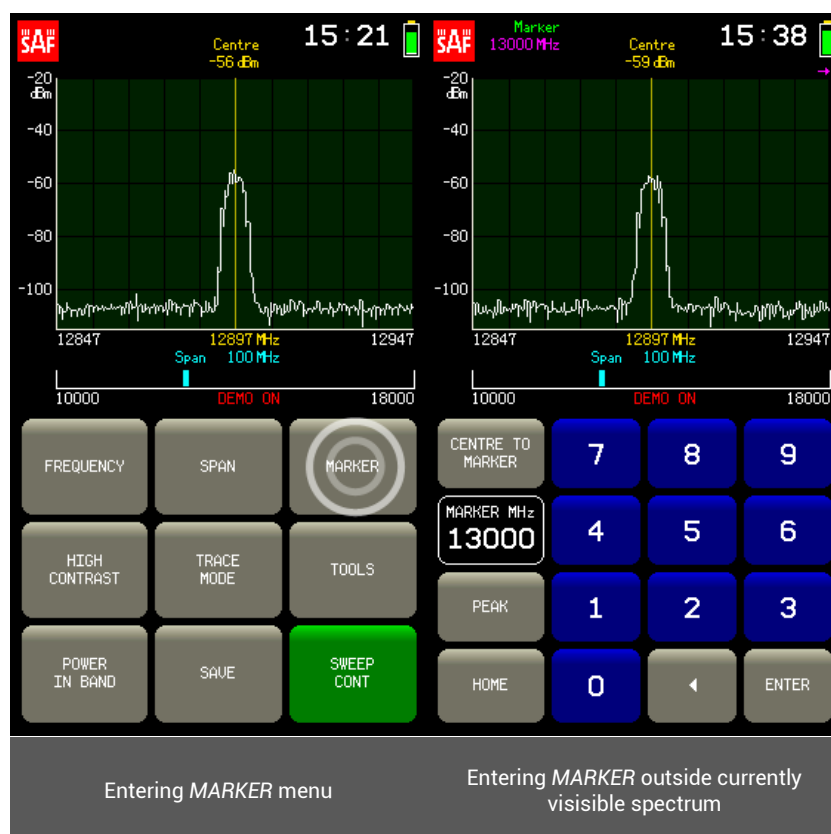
SAF

Centre
-56 dBm

15:21

-20 dBm
-40
-60
-80
-100

12847
12897 MHz
12947
Span 100 MHz
10000
DEMO ON
18000

FREQUENCY
SPAN
MARKER
HIGH CONTRAST
TRACE MODE
TOOLS
POWER IN BAND
SAVE
SWEEP CONT

SAF

Marker
13000 MHz

Centre
-59 dBm

15:38

→

-20 dBm
-40
-60
-80
-100

12847
12897 MHz
12947
Span 100 MHz
10000
DEMO ON
18000

CENTRE TO MARKER
7
8
9
MARKER MHz
13000
4
5
6
PEAK
1
2
3
HOME
0
◂
ENTER

Entering *MARKER* menu

Entering *MARKER* outside currently visisible spectrum